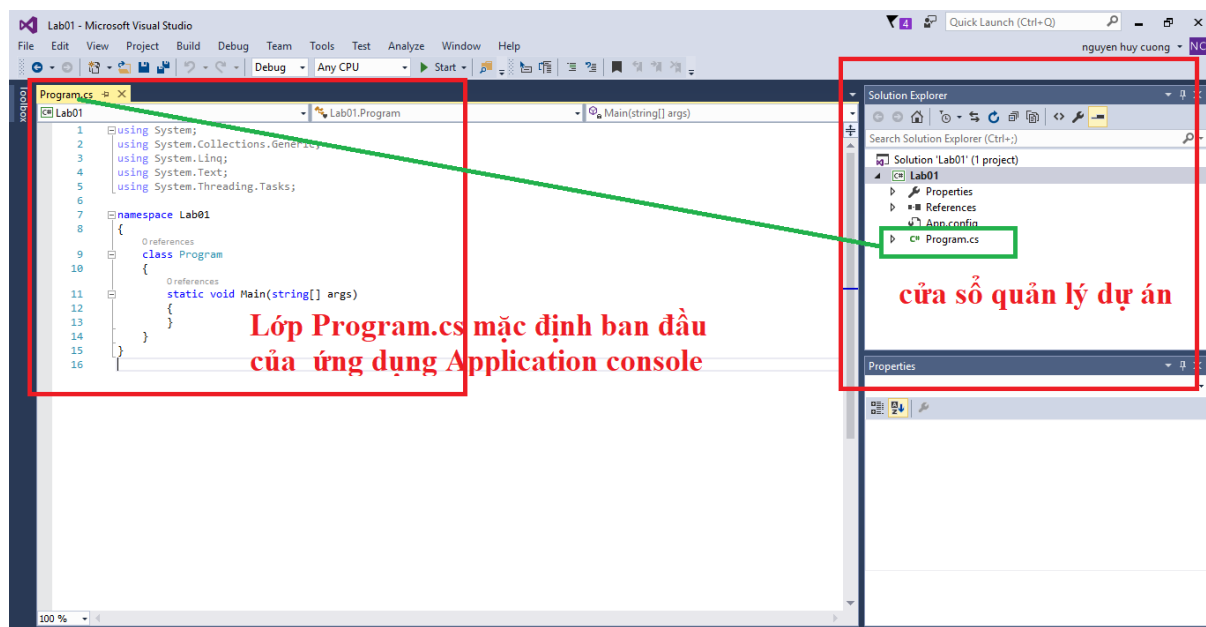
Lab01 - Microsoft Visual Studio

4 Quick Launch (Ctrl+Q)

File Edit View Project Build Debug Team Tools Test Analyze Window Help

nguyen huy cuong NC

Debug Any CPU Start

Toolbox

Program.cs

Lab01 Lab01.Program Main(string[] args)

1 using System;
2 using System.Collections.Generic;
3 using System.Linq;
4 using System.Text;
5 using System.Threading.Tasks;
6
7 namespace Lab01
8 {
0 references
9 class Program
10 {
0 references
11 static void Main(string[] args)
12 {
13 }
14 }
15 }
16

Lớp Program.cs mặc định ban đầu của ứng dụng Application console

100 %

Solution Explorer

Search Solution Explorer (Ctrl+;)

Solution 'Lab01' (1 project)
Lab01
Properties
References
App.config
Program.cs

cửa sổ quản lý dự án

Properties